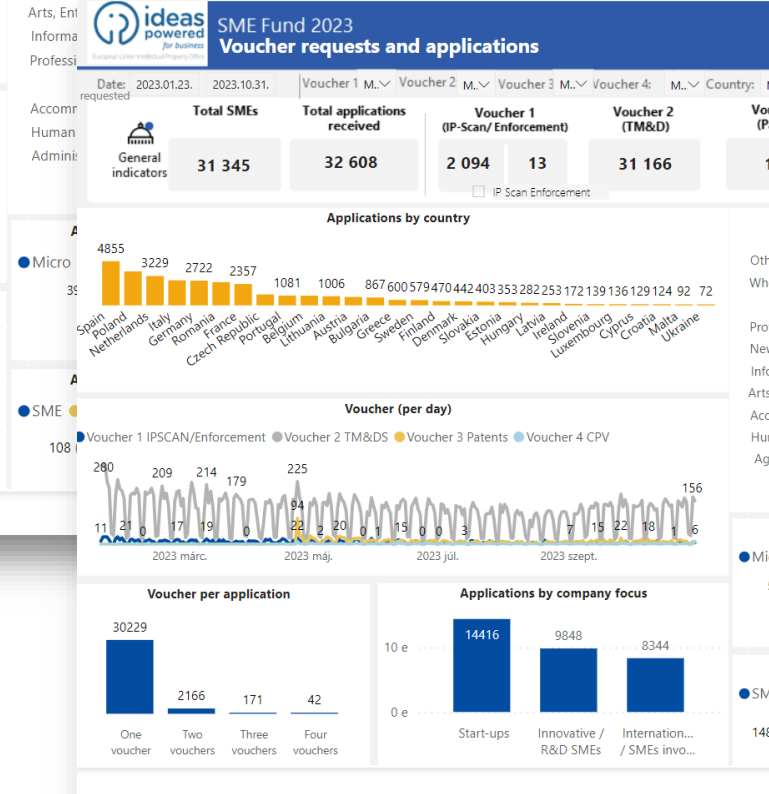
Arts, Ent
Informa
Professi
Accomm
Human
Adminis
Micro
39
SME
108

ideas powered for business
European Union Intellectual Property Office

SME Fund 2023
Voucher requests and applications

Date: requested 2023.01.23. 2023.10.31. Voucher 1 M... Voucher 2 M... Voucher 3 M... Voucher 4: M... Country:

General indicators

| Total SMEs | Total applications received | Voucher 1 (IP-Scan/ Enforcement) | | Voucher 2 (TM&D) |
|---|---|---|---|---|
| 31 345 | 32 608 | 2 094 | 13 | 31 166 |

IP Scan Enforcement

Applications by country

4855 Spain, Poland, 3229 Netherlands, Italy, 2722 Germany, Romania, 2357 France, Czech Republic, 1081 Portugal, Belgium, 1006 Lithuania, Austria, 867 Bulgaria, 600 Greece, 579 Sweden, 470 Finland, 442 Denmark, 403 Slovakia, 353 Estonia, 282 Hungary, 253 Latvia, 172 Ireland, 139 Slovenia, 136 Luxembourg, 129 Cyprus, 124 Croatia, 92 Malta, 72 Ukraine

Voucher (per day)

Voucher 1 IPSCAN/Enforcement Voucher 2 TM&DS Voucher 3 Patents Voucher 4 CPV

280 209 214 179 225 156 11 21 0 17 19 0 94 22 2 20 0 1 15 0 0 3 7 15 22 18 1 6

2023 márc. 2023 máj. 2023 júl. 2023 szept.

Voucher per application

30229 One voucher
2166 Two vouchers
171 Three vouchers
42 Four vouchers

Applications by company focus

10 e
0 e
14416 Start-ups
9848 Innovative / R&D SMEs
8344 Internation... / SMEs invo...

Oth
Wh
Pro
New
Info
Arts
Acc
Hu
Ag
Mi
SM
148